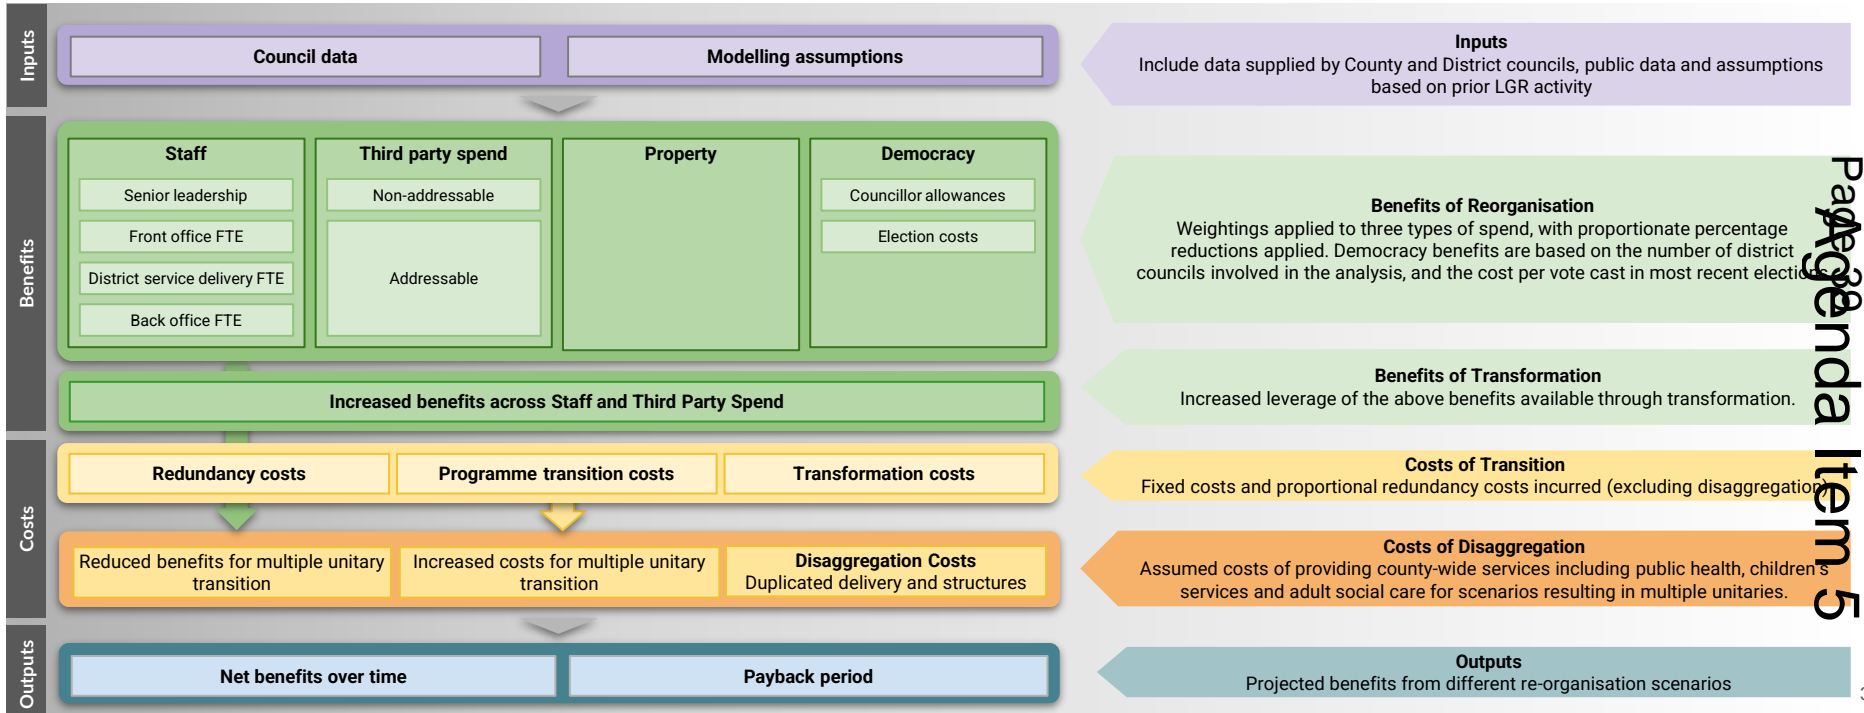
Inputs

Council data

Modelling assumptions

Inputs
Include data supplied by County and District councils, public data and assumptions based on prior LGR activity

Benefits

Staff

Senior leadership

Front office FTE

District service delivery FTE

Back office FTE

Third party spend

Non-addressable

Addressable

Property

Democracy

Councillor allowances

Election costs

Benefits of Reorganisation
Weightings applied to three types of spend, with proportionate percentage reductions applied. Democracy benefits are based on the number of district councils involved in the analysis, and the cost per vote cast in most recent electio

Increased benefits across Staff and Third Party Spend

Benefits of Transformation
Increased leverage of the above benefits available through transformation.

Costs

Redundancy costs

Programme transition costs

Transformation costs

Costs of Transition
Fixed costs and proportional redundancy costs incurred (excluding disaggregation

Reduced benefits for multiple unitary transition

Increased costs for multiple unitary transition

Disaggregation Costs
Duplicated delivery and structures

Costs of Disaggregation
Assumed costs of providing county-wide services including public health, children's services and adult social care for scenarios resulting in multiple unitaries.

Outputs

Net benefits over time

Payback period

Outputs
Projected benefits from different re-organisation scenarios

Page 38

Agenda Item 5